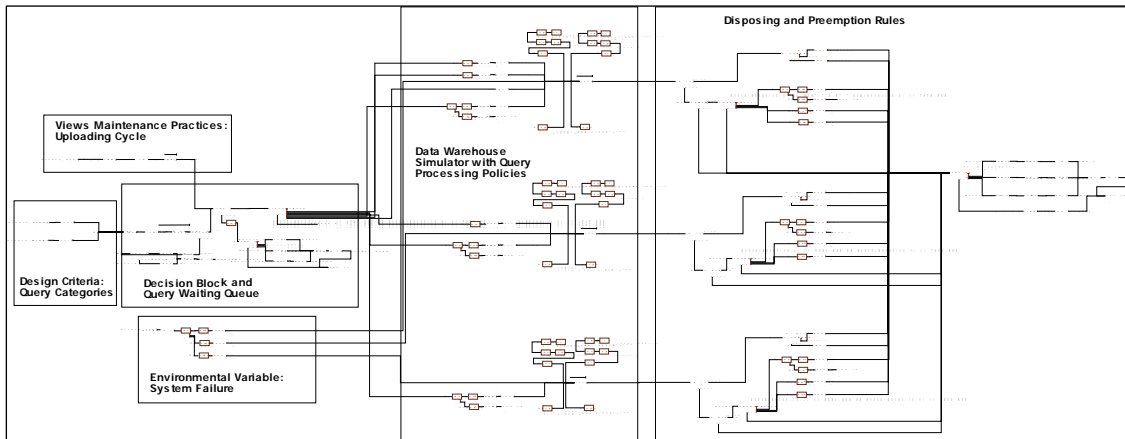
Disposing and Preemption Rules

Views Maintenance Practices: Uploading Cycle

Data Warehouse Simulator with Query Processing Policies

Design Criteria: Query Categories

Decision Block and Query Waiting Queue

Environmental Variable: System Failure